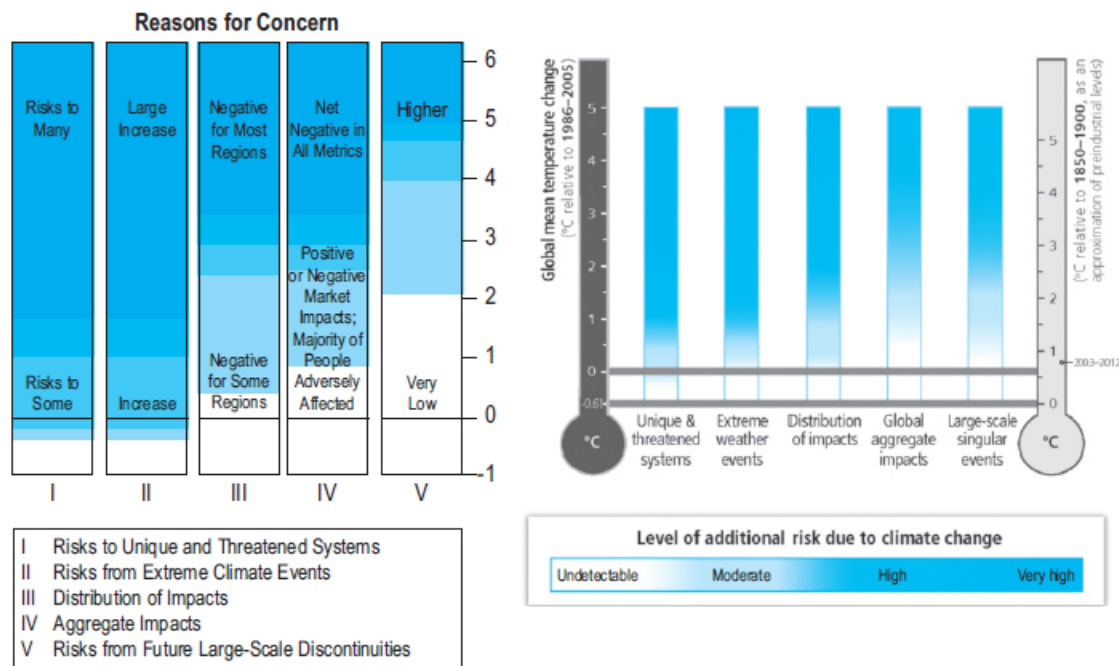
Reasons for Concern

Risks to Many

Risks to Some

Large Increase

Increase

Negative for Most Regions

Negative for Some Regions

Net Negative in All Metrics

Positive or Negative Market Impacts; Majority of People Adversely Affected

Higher

Very Low

6
5
4
3
2
1
0
-1

I II III IV V

I Risks to Unique and Threatened Systems
II Risks from Extreme Climate Events
III Distribution of Impacts
IV Aggregate Impacts
V Risks from Future Large-Scale Discontinuities

Global mean temperature change
(°C relative to 1986–2005)

5
4
3
2
1
0
-0.61

°C

Unique & threatened systems

Extreme weather events

Distribution of impacts

Global aggregate impacts

Large-scale singular events

(°C relative to 1850–1900, as an approximation of preindustrial levels)

5
4
3
2
1
0

2003–2012

°C

Level of additional risk due to climate change

Undetectable Moderate High Very high